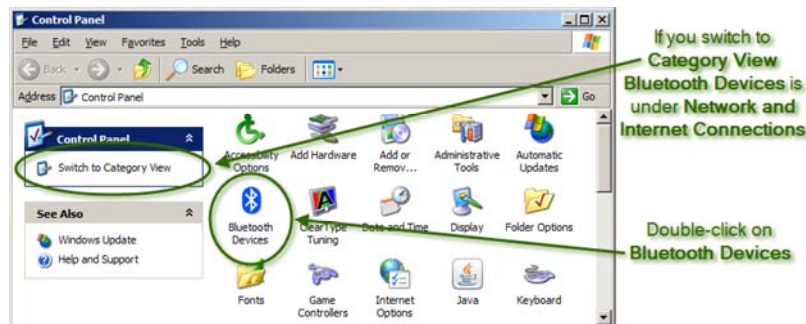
Control Panel

File Edit View Favorites Tools Help

Back Search Folders

Address Control Panel Go

Control Panel

Switch to Category View

See Also

Windows Update

Help and Support

Accessibility Options

Add Hardware

Add or Remov...

Administrative Tools

Automatic Updates

Bluetooth Devices

ClearType Tuning

Date and Time

Display

Folder Options

Fonts

Game Controllers

Internet Options

Java

Keyboard

If you switch to Category View Bluetooth Devices is under Network and Internet Connections

Double-click on Bluetooth Devices